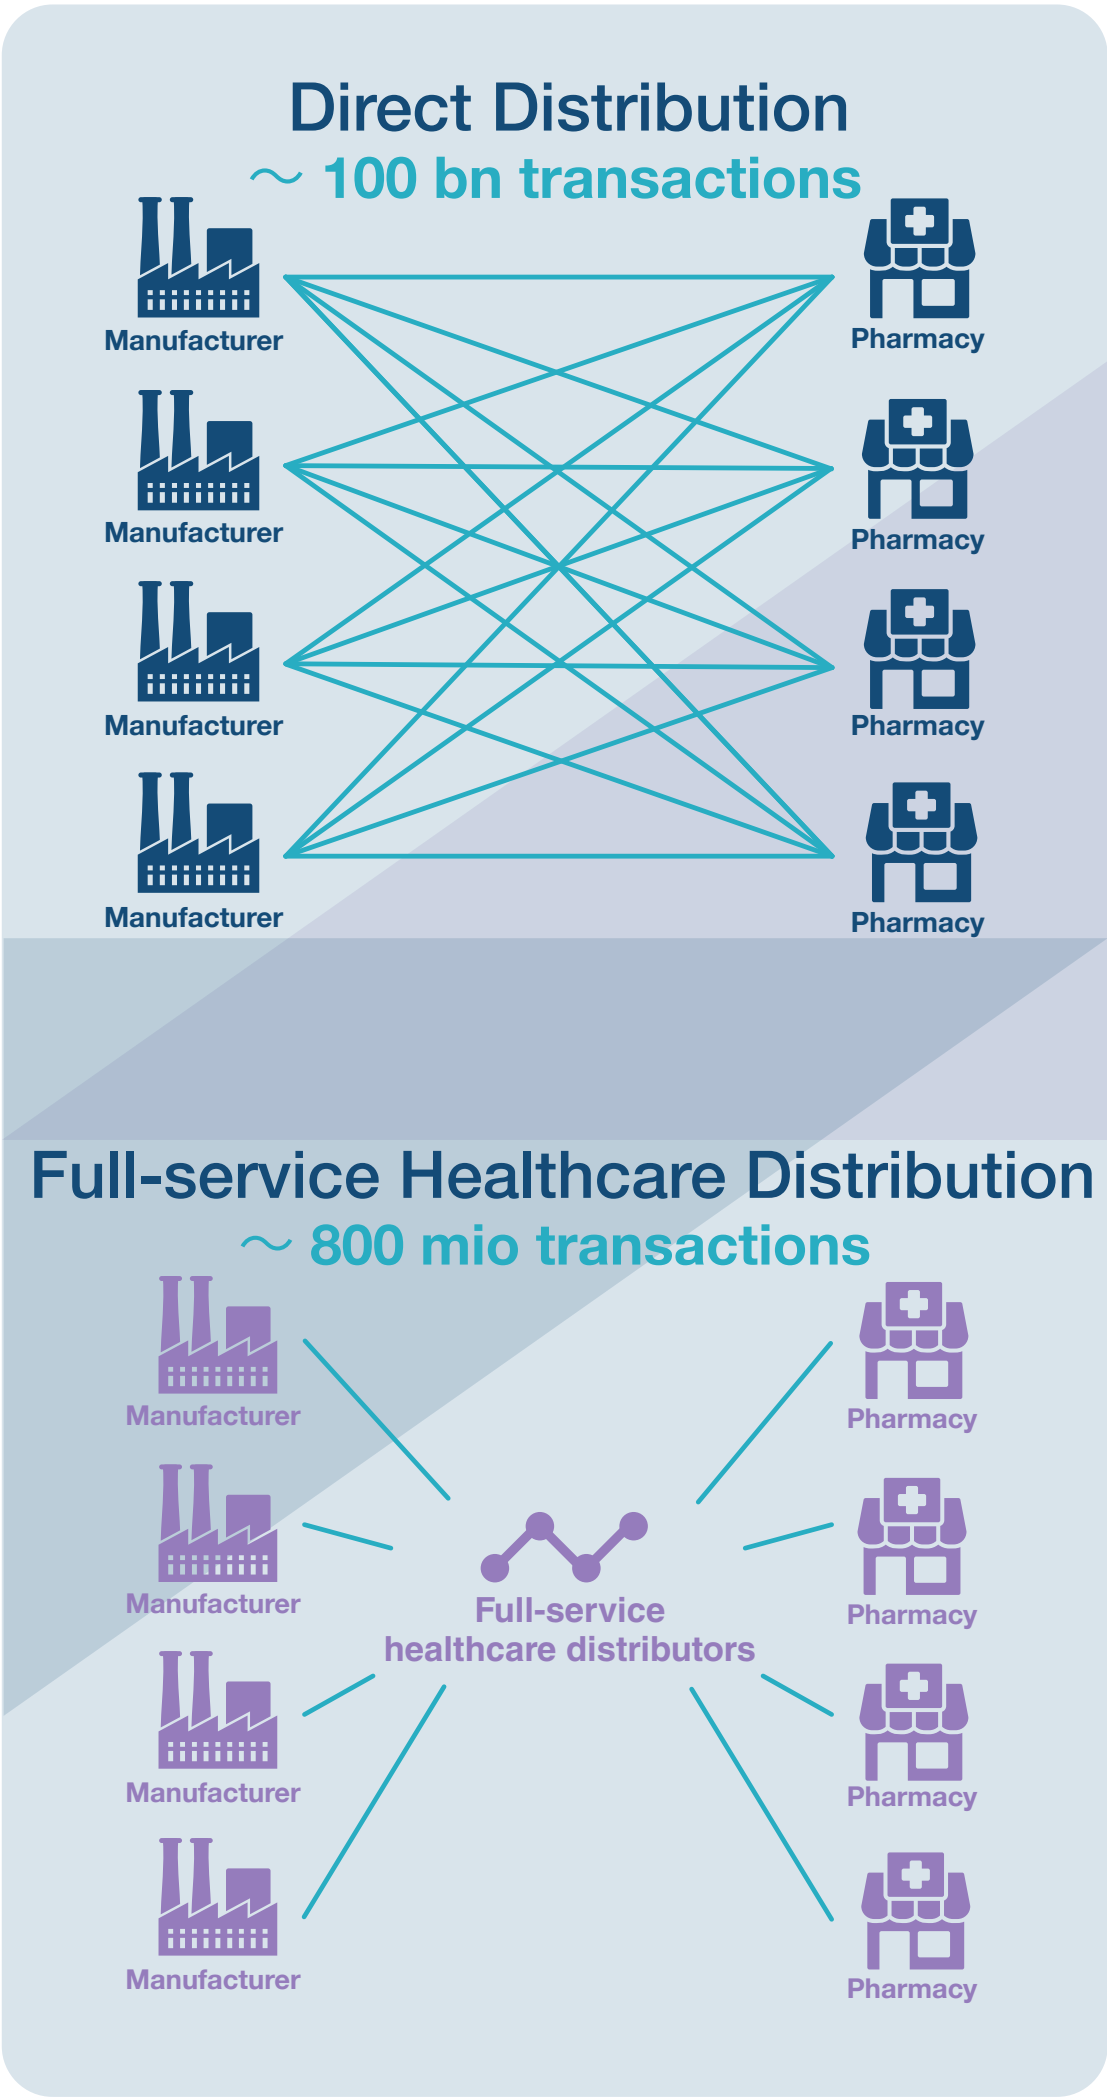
Direct Distribution
~ 100 bn transactions

Manufacturer
Manufacturer
Manufacturer
Manufacturer

Pharmacy
Pharmacy
Pharmacy
Pharmacy

Full-service Healthcare Distribution
~ 800 mio transactions

Manufacturer
Manufacturer
Manufacturer
Manufacturer

Full-service healthcare distributors

Pharmacy
Pharmacy
Pharmacy
Pharmacy